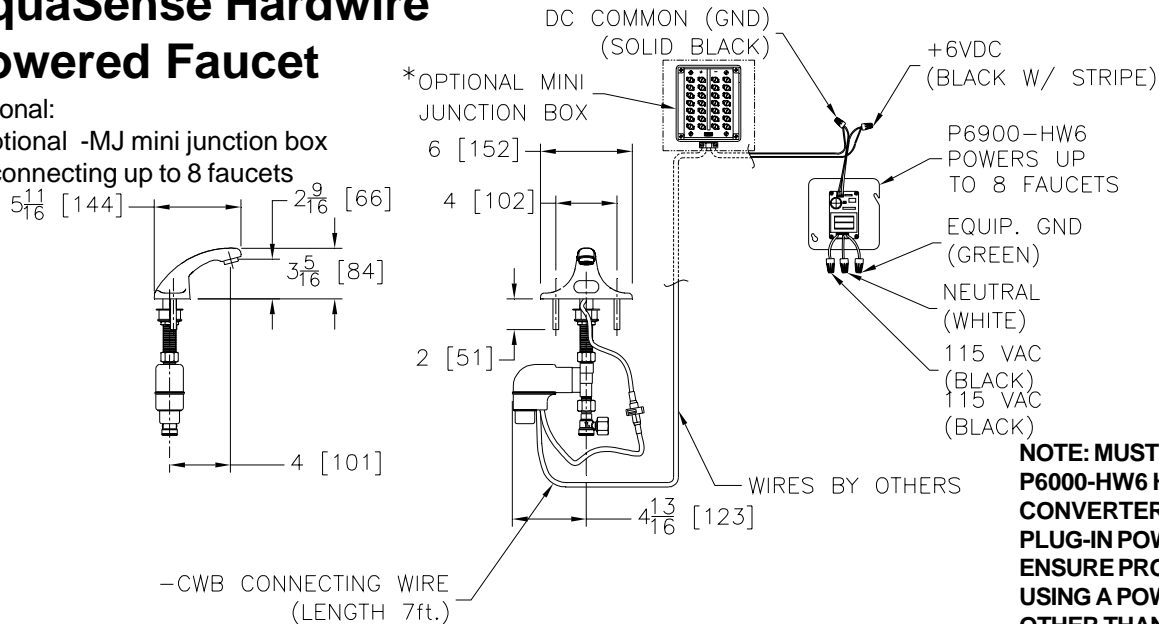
quaSense Hardwire
owered Faucet

onal:
optional -MJ mini junction box
connecting up to 8 faucets

$5\frac{11}{16}$ [144]

$2\frac{9}{16}$ [66]

$3\frac{5}{16}$ [84]

4 [101]

DC COMMON (GND)
(SOLID BLACK)

*OPTIONAL MINI JUNCTION BOX

6 [152]

4 [102]

2 [51]

+6VDC
(BLACK W/ STRIPE)

P6900–HW6
POWERS UP
TO 8 FAUCETS

EQUIP. GND
(GREEN)

NEUTRAL
(WHITE)

115 VAC
(BLACK)
115 VAC
(BLACK)

WIRES BY OTHERS

$4\frac{13}{16}$ [123]

–CWB CONNECTING WIRE
(LENGTH 7ft.)

NOTE: MUST
P6000-HW6 H
CONVERTER
PLUG-IN POW
ENSURE PRO
USING A POW
OTHER THAN